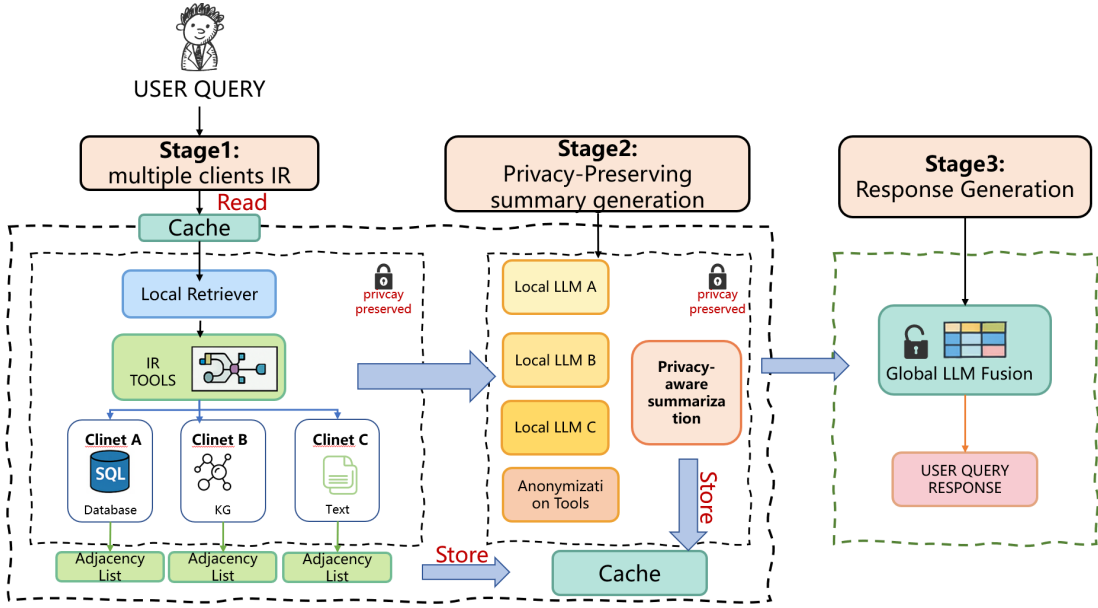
USER QUERY

Stage1:
multiple clients IR

Read

Cache

Local Retriever

privcay preserved

IR TOOLS

Clinet A
SQL
Database

Clinet B
KG

Clinet C
Text

Adjacency List

Adjacency List

Adjacency List

Store

Stage2:
Privacy-Preserving summary generation

Local LLM A

privcay preserved

Local LLM B

Local LLM C

Privacy-aware summarization

Anonymization Tools

Store

Cache

Stage3:
Response Generation

Global LLM Fusion

USER QUERY RESPONSE